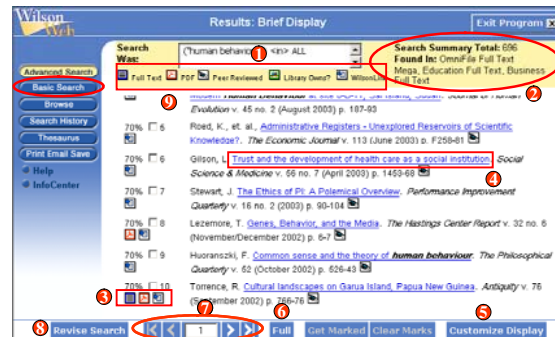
Wilson Web

Results: Brief Display

Exit Program

Advanced Search
Basic Search
Browse
Search History
Thesaurus
Print Email Save
Help
InfoCenter

Search Was: ("human behavior" <in> ALL

1

Search Summary Total: 696
Found In: OmniFile Full Text Mega, Education Full Text, Business Full Text

2

Full Text PDF Peer Reviewed Library Own? WilsonLi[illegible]

9

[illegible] Evolution v. 45 no. 2 (August 2003) p. 187-93

70% 5 Roed, K., et. al., Administrative Registers - Unexplored Reservoirs of Scientific Knowledge?. The Economic Journal v. 113 (June 2003) p. F258-81

70% 6 Gilson, L. Trust and the development of health care as a social institution. Social Science & Medicine v. 56 no. 7 (April 2003) p. 1453-68

4

70% 7 Stewart, J. The Ethics of PI: A Polemical Overview. Performance Improvement Quarterly v. 16 no. 2 (2003) p. 90-104

70% 8 Lezemore, T. Genes, Behavior, and the Media. The Hastings Center Report v. 32 no. 6 (November/December 2002) p. 6-7

70% 9 Huoranszki, F. Common sense and the theory of human behaviour. The Philosophical Quarterly v. 52 (October 2002) p. 526-43

70% 10 Torrence, R. Cultural landscapes on Garua Island, Papua New Guinea. Antiquity v. 76 (September 2002) p. 766-76

3

8 Revise Search

7

1

6 Full

Get Marked Clear Marks

5 Customize Display